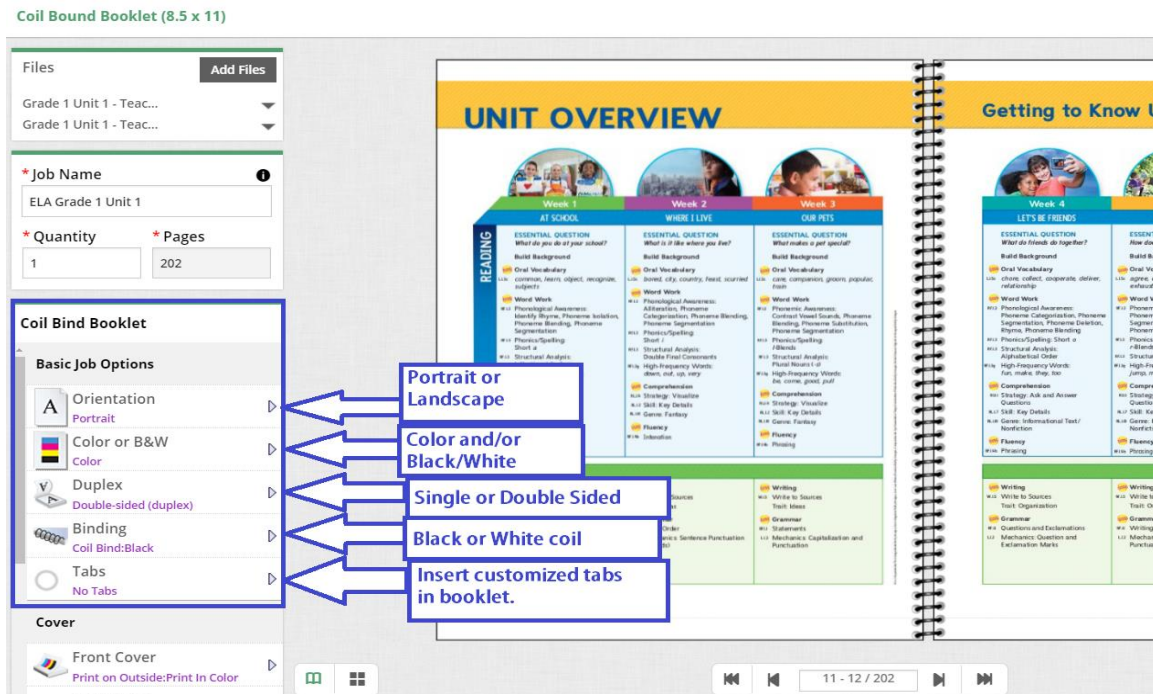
Coil Bound Booklet (8.5 x 11)

Files
Add Files
Grade 1 Unit 1 - Teac...
Grade 1 Unit 1 - Teac...

* Job Name
ELA Grade 1 Unit 1
* Quantity
1
* Pages
202

Coil Bind Booklet
Basic Job Options
Orientation
Portrait
Color or B&W
Color
Duplex
Double-sided (duplex)
Binding
Coil Bind:Black
Tabs
No Tabs
Cover
Front Cover
Print on Outside:Print In Color

Portrait or Landscape
Color and/or Black/White
Single or Double Sided
Black or White coil
Insert customized tabs in booklet.

UNIT OVERVIEW
Week 1
AT SCHOOL
Week 2
WHERE I LIVE
Week 3
OUR PETS
READING
ESSENTIAL QUESTION
What do you do at your school?
Build Background
Oral Vocabulary
common, learn, object, recognize, subjects
Word Work
Phonological Awareness: Identify Rhyme, Phoneme Isolation, Phoneme Blending, Phoneme Segmentation
Phonics/Spelling: Short a
Structural Analysis
ESSENTIAL QUESTION
What is it like where you live?
Build Background
Oral Vocabulary
bored, city, country, feast, scurried
Word Work
Phonological Awareness: Alliteration, Phoneme Categorization, Phoneme Blending, Phoneme Segmentation
Phonics/Spelling: Short i
Structural Analysis: Double Final Consonants
High-Frequency Words: down, out, up, very
Comprehension
Strategy: Visualize
Skill: Key Details
Genre: Fantasy
Fluency
Intonation
ESSENTIAL QUESTION
What makes a pet special?
Build Background
Oral Vocabulary
care, companion, groom, popular, train
Word Work
Phonemic Awareness: Contrast Vowel Sounds, Phoneme Blending, Phoneme Substitution, Phoneme Segmentation
Phonics/Spelling: r-Blends
Structural Analysis: Plural Nouns (-s)
High-Frequency Words: be, come, good, pull
Comprehension
Strategy: Visualize
Skill: Key Details
Genre: Fantasy
Fluency
Phrasing
Sources
Order
Sentence Punctuation
Writing
Write to Sources
Trait: Ideas
Grammar
Statements
Mechanics: Capitalization and Punctuation

Getting to Know U
Week 4
LET'S BE FRIENDS
ESSENTIAL QUESTION
What do friends do together?
Build Background
Oral Vocabulary
chore, collect, cooperate, deliver, relationship
Word Work
Phonological Awareness: Phoneme Categorization, Phoneme Segmentation, Phoneme Deletion, Rhyme, Phoneme Blending
Phonics/Spelling: Short o
Structural Analysis: Alphabetical Order
High-Frequency Words: fun, make, they, too
Comprehension
Strategy: Ask and Answer Questions
Skill: Key Details
Genre: Informational Text/ Nonfiction
Fluency
Phrasing
Writing
Write to Sources
Trait: Organization
Grammar
Questions and Exclamations
Mechanics: Question and Exclamation Marks

11 - 12 / 202